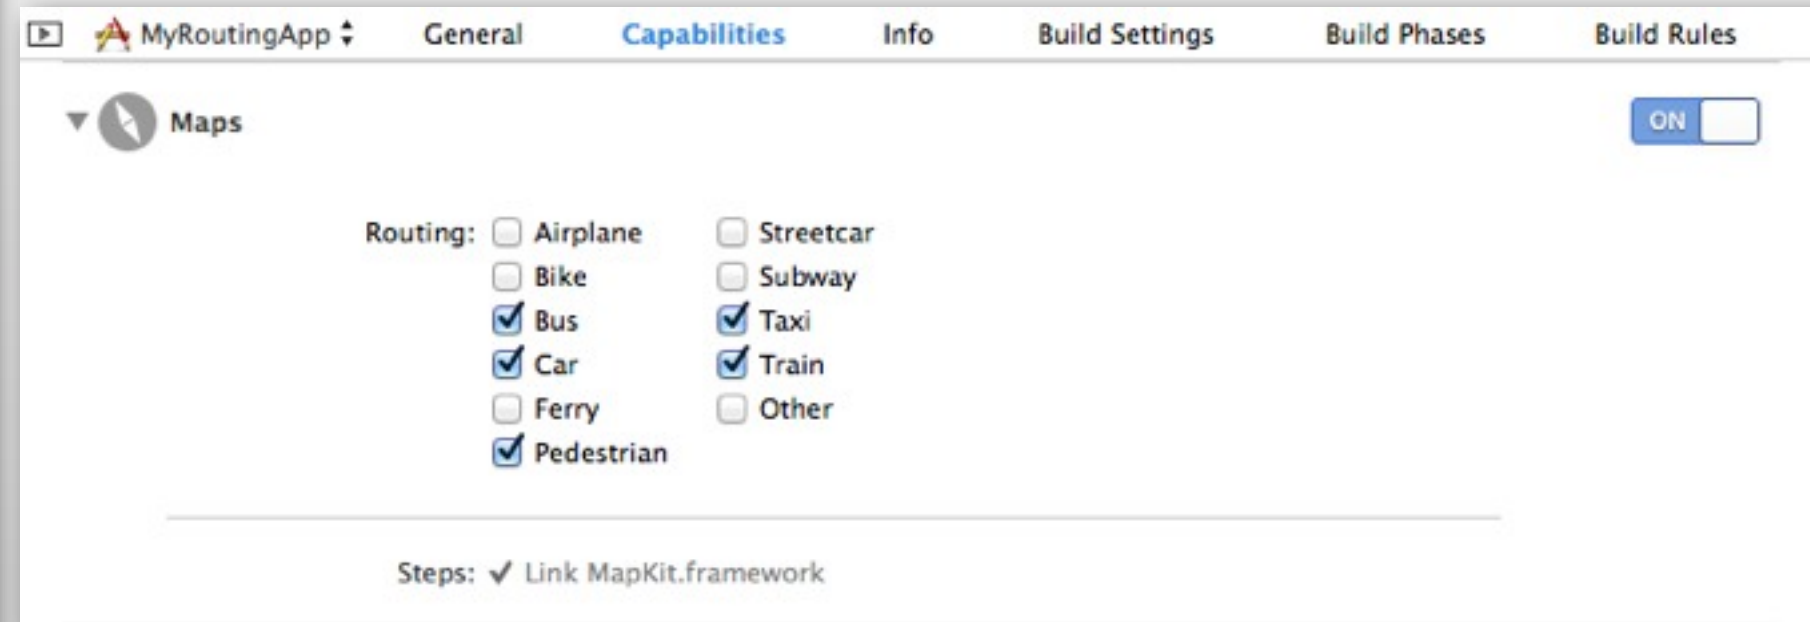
MyRoutingApp General Capabilities Info Build Settings Build Phases Build Rules

Maps

ON

Routing: Airplane
Bike
Bus
Car
Ferry
Pedestrian

Streetcar
Subway
Taxi
Train
Other

Steps: ✓ Link MapKit.framework